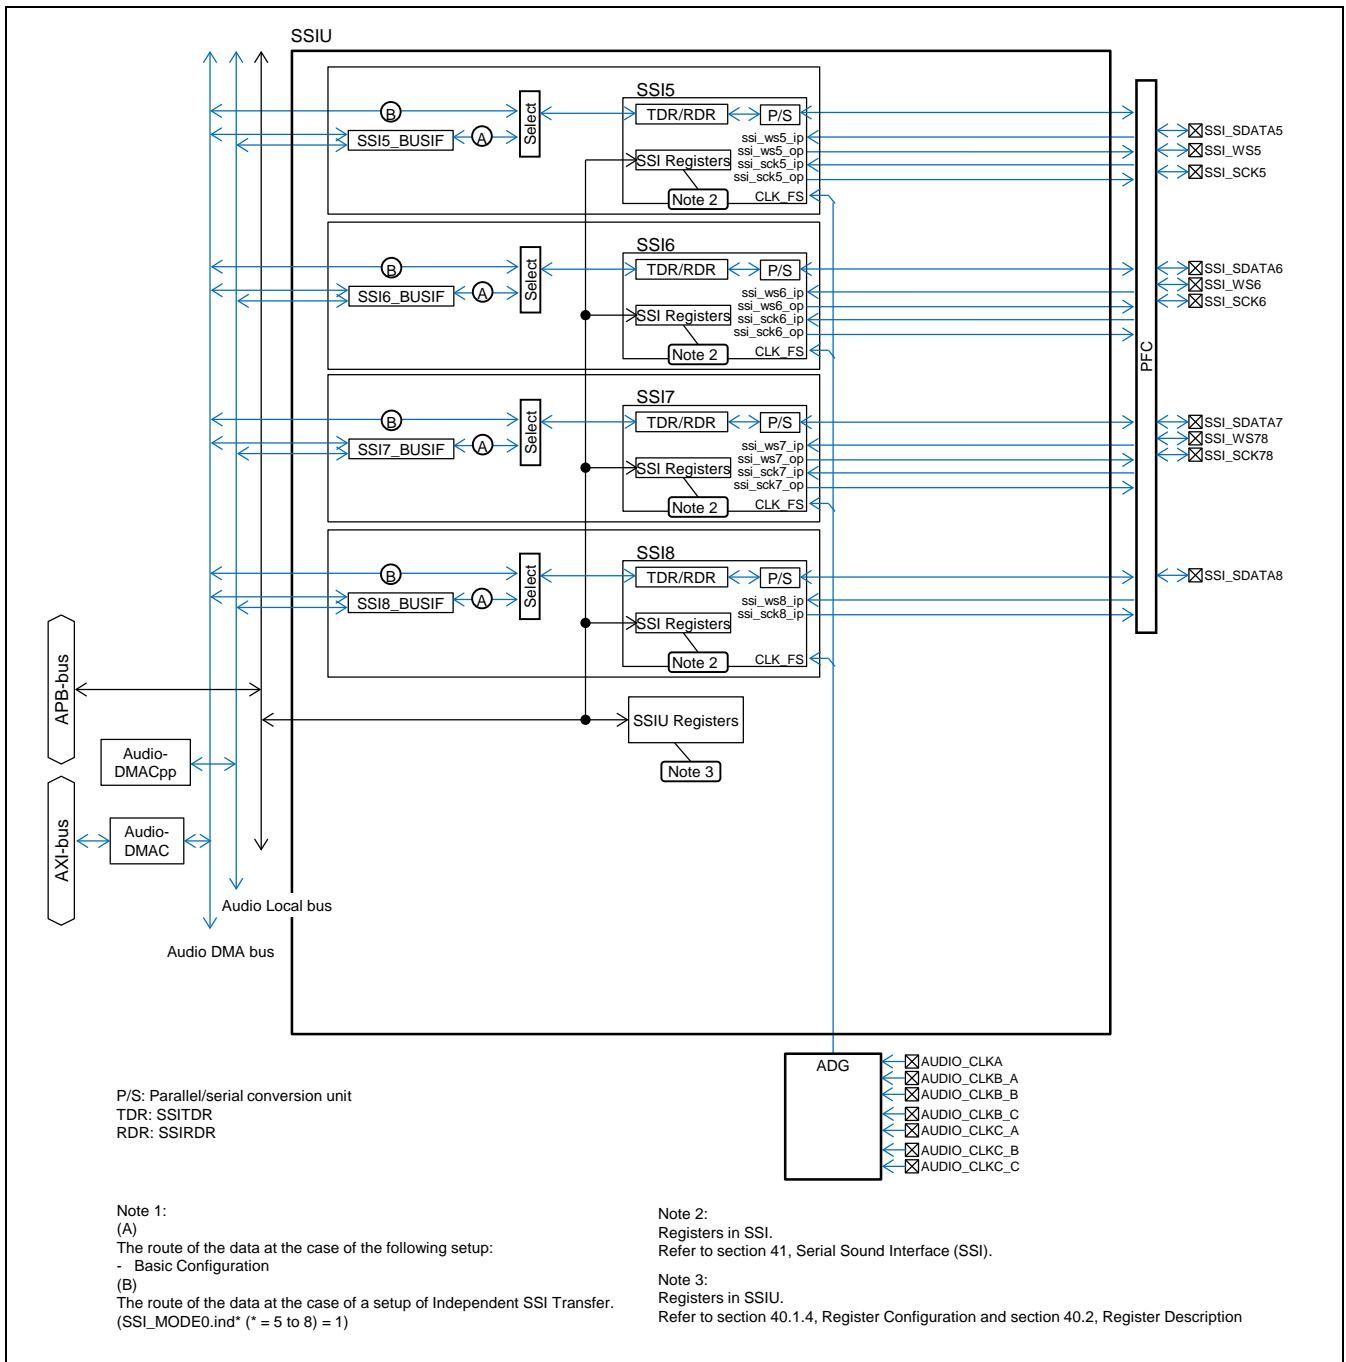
SSIU

SSI5
B
SSI5_BUSIF
A
Select
TDR/RDR
P/S
ssi_ws5_ip
ssi_ws5_op
ssi_sck5_ip
ssi_sck5_op
SSI Registers
Note 2
CLK_FS
SSI_SDATA5
SSI_WS5
SSI_SCK5

SSI6
B
SSI6_BUSIF
A
Select
TDR/RDR
P/S
ssi_ws6_ip
ssi_ws6_op
ssi_sck6_ip
ssi_sck6_op
SSI Registers
Note 2
CLK_FS
SSI_SDATA6
SSI_WS6
SSI_SCK6

PFC

SSI7
B
SSI7_BUSIF
A
Select
TDR/RDR
P/S
ssi_ws7_ip
ssi_ws7_op
ssi_sck7_ip
ssi_sck7_op
SSI Registers
Note 2
CLK_FS
SSI_SDATA7
SSI_WS78
SSI_SCK78

SSI8
B
SSI8_BUSIF
A
Select
TDR/RDR
P/S
ssi_ws8_ip
ssi_sck8_ip
SSI Registers
Note 2
CLK_FS
SSI_SDATA8

APB-bus
SSIU Registers
Note 3
Audio-DMACpp
AXI-bus
Audio-DMAC
Audio Local bus
Audio DMA bus

ADG
AUDIO_CLKA
AUDIO_CLKB_A
AUDIO_CLKB_B
AUDIO_CLKB_C
AUDIO_CLKC_A
AUDIO_CLKC_B
AUDIO_CLKC_C

P/S: Parallel/serial conversion unit
TDR: SSITDR
RDR: SSIRDR

Note 1:
(A)
The route of the data at the case of the following setup:
- Basic Configuration
(B)
The route of the data at the case of a setup of Independent SSI Transfer.
(SSI_MODE0.ind* (* = 5 to 8) = 1)

Note 2:
Registers in SSI.
Refer to section 41, Serial Sound Interface (SSI).

Note 3:
Registers in SSIU.
Refer to section 40.1.4, Register Configuration and section 40.2, Register Description